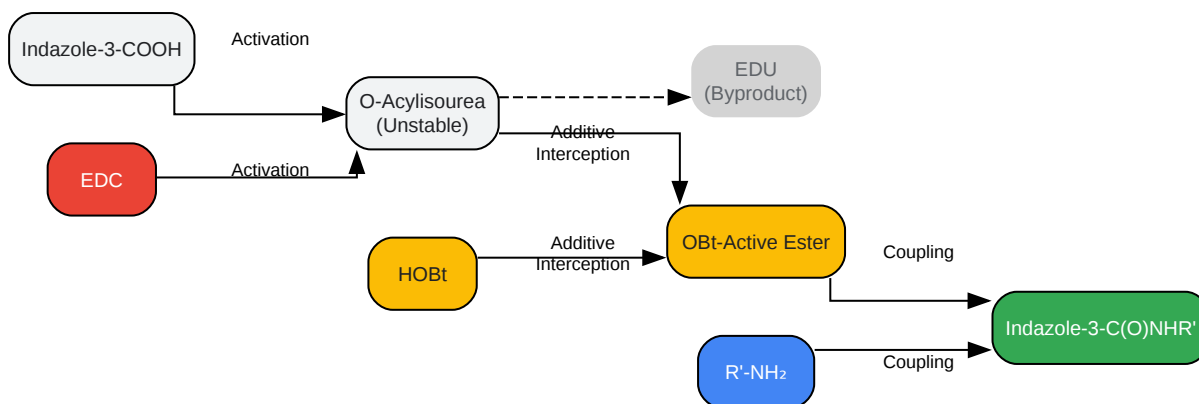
Indazole-3-COOH

Activation

O-Acylisourea
(Unstable)

EDU
(Byproduct)

EDC

Activation

Additive
Interception

OBt-Active Ester

HOBt

Additive
Interception

Coupling

Indazole-3-C(O)NHR'

R'-NH$_2$

Coupling